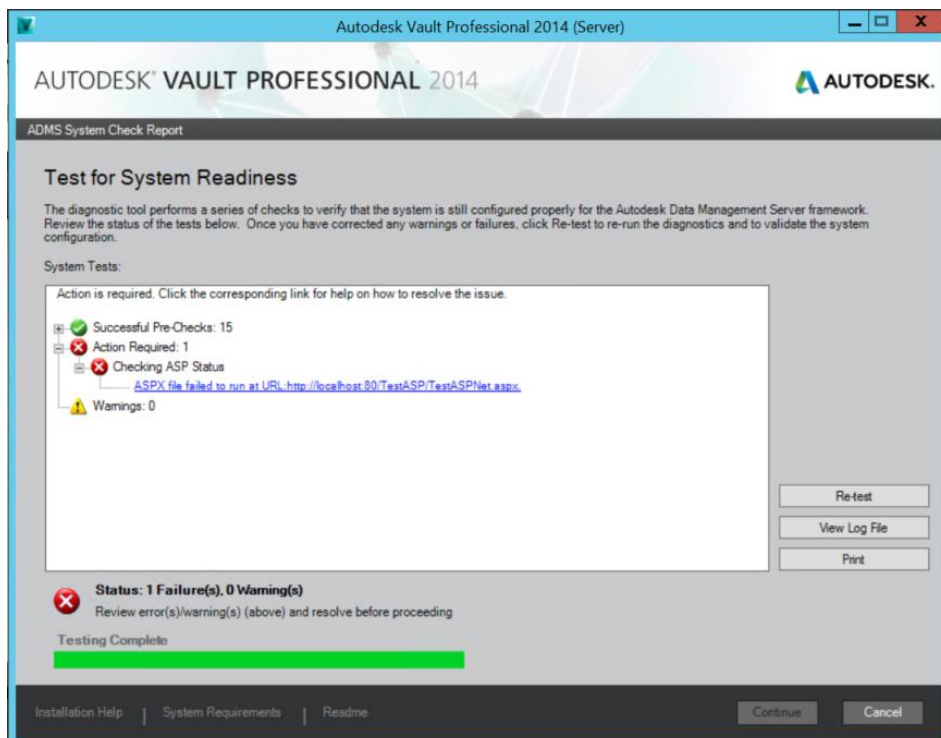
Autodesk Vault Professional 2014 (Server)

AUTODESK® VAULT PROFESSIONAL 2014

AUTODESK.

ADMS System Check Report

Test for System Readiness

The diagnostic tool performs a series of checks to verify that the system is still configured properly for the Autodesk Data Management Server framework. Review the status of the tests below. Once you have corrected any warnings or failures, click Re-test to re-run the diagnostics and to validate the system configuration.

System Tests:

Action is required. Click the corresponding link for help on how to resolve the issue.

Successful Pre-Checks: 15
Action Required: 1
Checking ASP Status
ASPX file failed to run at URL:http://localhost:80/TestASP/TestASPNet.aspx.
Warnings: 0

Re-test
View Log File
Print

Status: 1 Failure(s), 0 Warning(s)
Review error(s)/warning(s) (above) and resolve before proceeding

Testing Complete

Installation Help | System Requirements | Readme

Continue
Cancel